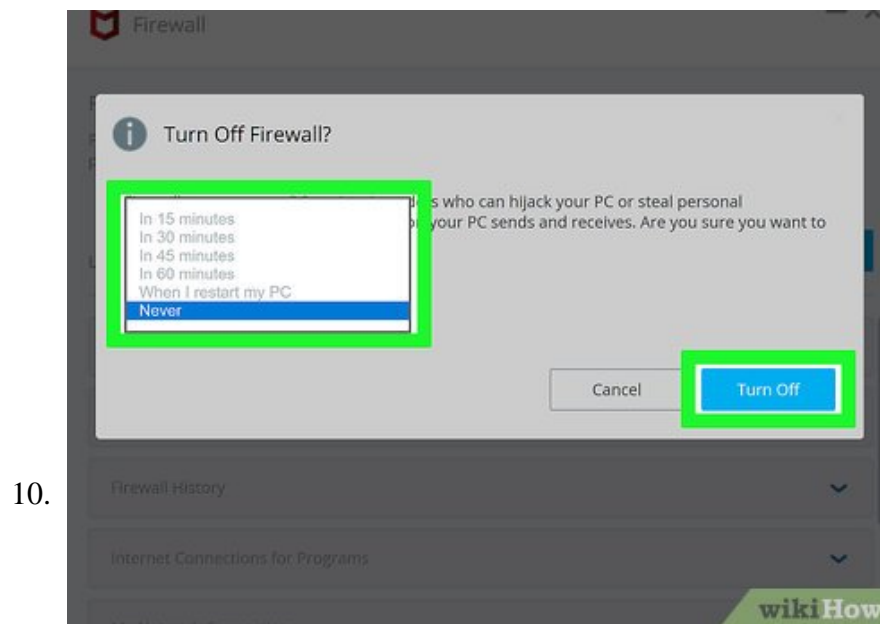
10.

Firewall

Turn Off Firewall?

In 15 minutes
In 30 minutes
In 45 minutes
In 60 minutes
When I restart my PC
Never

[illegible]s who can hijack your PC or steal personal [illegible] your PC sends and receives. Are you sure you want to

Cancel

Turn Off

Firewall History

Internet Connections for Programs

wikiHow